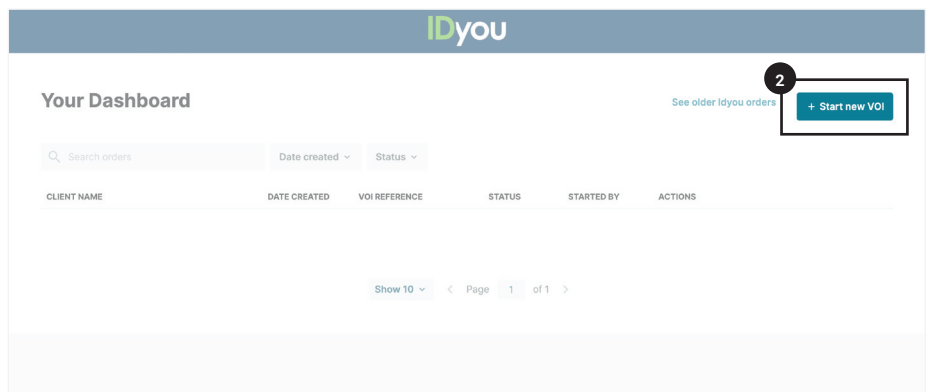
IDyou

Your Dashboard

See older Idyou orders

2

+ Start new VOI

Search orders

Date created

Status

| CLIENT NAME | DATE CREATED | VOI REFERENCE | STATUS | STARTED BY | ACTIONS |
|---|---|---|---|---|---|

Show 10 < Page 1 of 1 >